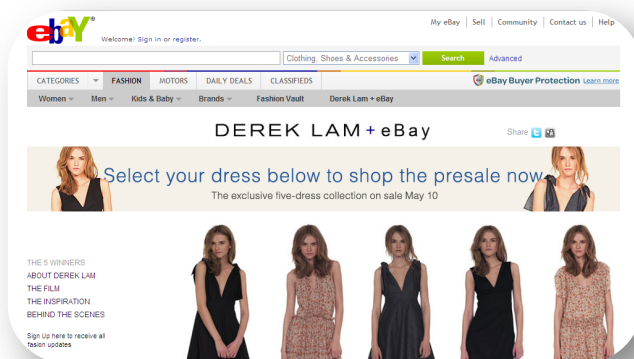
ebay

Welcome! Sign in or register.

My eBay | Sell | Community | Contact us | Help

Clothing, Shoes & Accessories

Search

Advanced

CATEGORIES

FASHION

MOTORS

DAILY DEALS

CLASSIFIEDS

eBay Buyer Protection Learn more

Women

Men

Kids & Baby

Brands

Fashion Vault

Derek Lam + eBay

DEREK LAM + eBay

Share

Select your dress below to shop the presale now

The exclusive five-dress collection on sale May 10

THE 5 WINNERS
ABOUT DEREK LAM
THE FILM
THE INSPIRATION
BEHIND THE SCENES

Sign Up here to receive all fasion updates